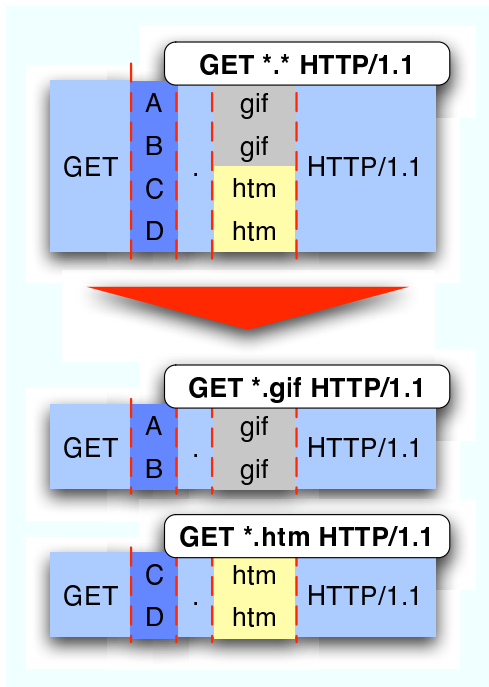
GET *.* HTTP/1.1

| GET | A | . | gif | HTTP/1.1 |
|---|---|---|---|---|
| | B | | gif | |
| | C | | htm | |
| | D | | htm | |

GET *.gif HTTP/1.1

| GET | A | . | gif | HTTP/1.1 |
|---|---|---|---|---|
| | B | | gif | |

GET *.htm HTTP/1.1

| GET | C | . | htm | HTTP/1.1 |
|---|---|---|---|---|
| | D | | htm | |